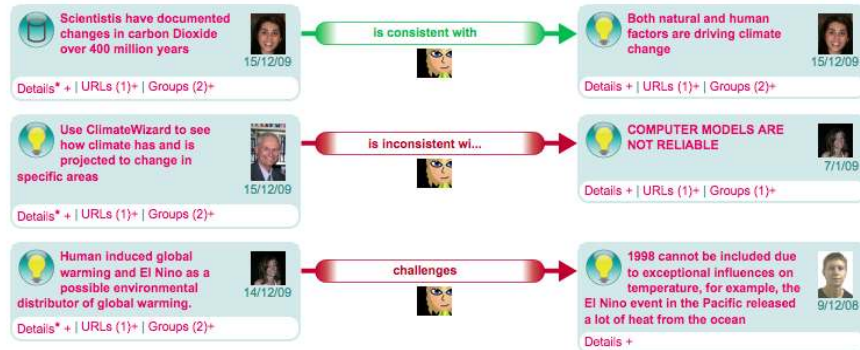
Scientistis have documented changes in carbon Dioxide over 400 million years

15/12/09

Details* + | URLs (1)+ | Groups (2)+

is consistent with

Both natural and human factors are driving climate change

15/12/09

Details + | URLs (1)+ | Groups (2)+

Use ClimateWizard to see how climate has and is projected to change in specific areas

15/12/09

Details* + | URLs (1)+ | Groups (2)+

is inconsistent wi...

COMPUTER MODELS ARE NOT RELIABLE

7/1/09

Details + | URLs (1)+ | Groups (1)+

Human induced global warming and El Nino as a possible environmental distributor of global warming.

14/12/09

Details* + | URLs (1)+ | Groups (2)+

challenges

1998 cannot be included due to exceptional influences on temperature, for example, the El Nino event in the Pacific released a lot of heat from the ocean

9/12/08

Details +